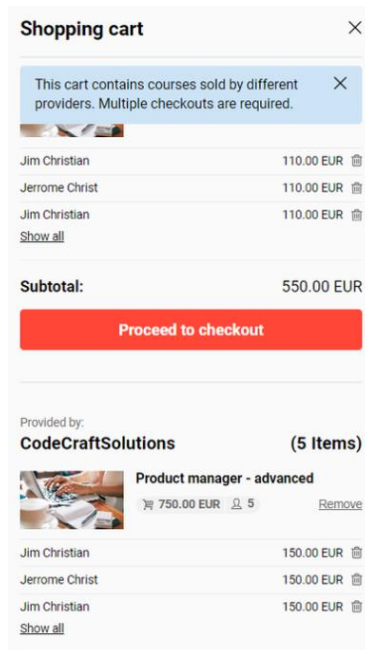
Shopping cart

This cart contains courses sold by different providers. Multiple checkouts are required.

Jim Christian 110.00 EUR
Jerrome Christ 110.00 EUR
Jim Christian 110.00 EUR
Show all

Subtotal: 550.00 EUR

Proceed to checkout

Provided by:
CodeCraftSolutions (5 Items)

Product manager - advanced
750.00 EUR 5
Remove

Jim Christian 150.00 EUR
Jerrome Christ 150.00 EUR
Jim Christian 150.00 EUR
Show all